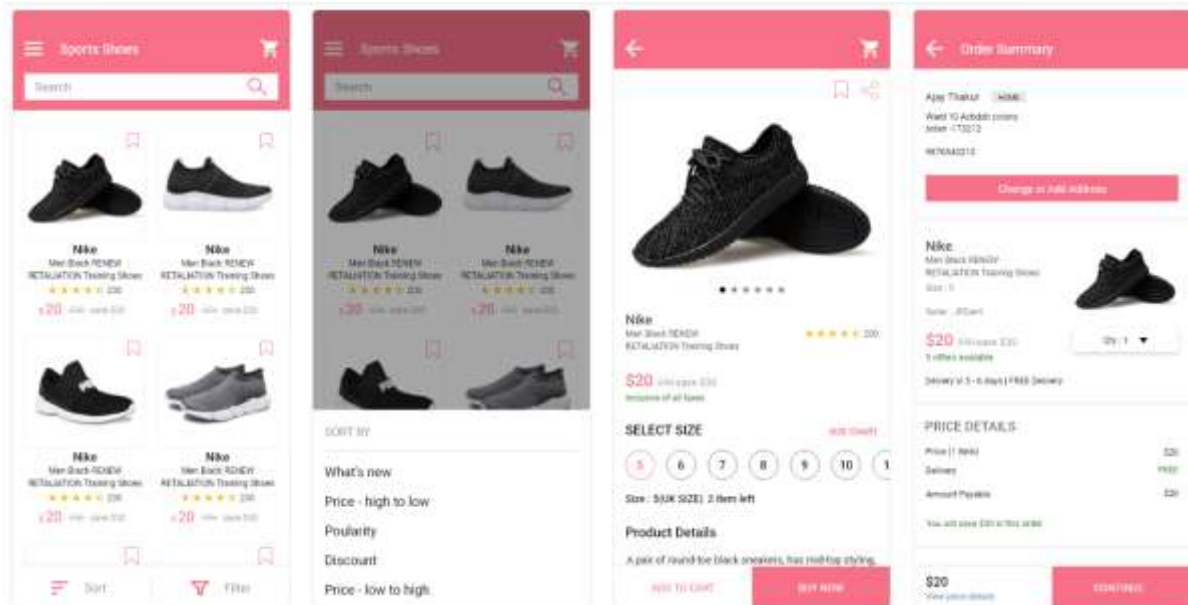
Sports Shoes

Search

Nike
Men Black RENEW RETALIATION Training Shoes
★★★★★ 200
$20 $50 save $30

Nike
Men Black RENEW RETALIATION Training Shoes
★★★★★ 200
$20 $50 save $30

Nike
Men Black RENEW RETALIATION Training Shoes
★★★★★ 200
$20 $50 save $30

Nike
Men Black RENEW RETALIATION Training Shoes
★★★★★ 200
$20 $50 save $30

Sort

Filter

Sports Shoes

Search

Nike
Men Black RENEW RETALIATION Training Shoes
★★★★★ 200
$20 $50 save $30

Nike
Men Black RENEW RETALIATION Training Shoes
★★★★★ 200
$20 $50 save $30

SORT BY

What's new

Price - high to low

Poularity

Discount

Price - low to high

Nike
Men Black RENEW RETALIATION Training Shoes
★★★★★ 200

$20 $50 save $30
Inclusive of all taxes

SELECT SIZE
SIZE CHART

5 6 7 8 9 10 1

Size : 5(UK SIZE) 2 item left

Product Details

A pair of round-toe black sneakers, has midtop styling,

ADD TO CART

BUY NOW

Order Summary

Ajay Thakur HOME
Ward 10 Ashdah colony
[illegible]
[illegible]

Change or Add Address

Nike
Men Black RENEW RETALIATION Training Shoes
Size : 5

Seller : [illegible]

$20 $50 save $30
5 offers available

Qty : 1

Delivery in 5 - 6 days | FREE Delivery

PRICE DETAILS

Price (1 item) $20

Delivery FREE

Amount Payable $20

You will save $30 in this order

$20
View price details

CONTINUE